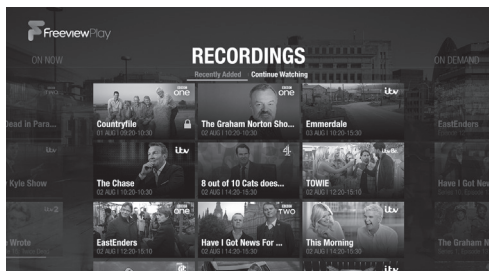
FreeviewPlay

ON NOW

RECORDINGS

ON DEMAND

Recently Added Continue Watching

Dead in Para...

EastEnders

Kyle Show

Have I Got Ne

Wrote

The Graham N

BBC one
Countryfile
01 AUG | 09:20-10:30

BBC one
The Graham Norton Sho...
02 AUG | 10:20-10:30

itv
Emmerdale
03 AUG | 10:20-10:30

itv
The Chase
02 AUG | 10:20-10:30

4
8 out of 10 Cats does...
02 AUG | 14:25-15:30

itvBe
TOWIE
02 AUG | 14:20-15:10

BBC one
EastEnders
02 AUG | 12:20-15:10

BBC TWO
Have I Got News For ...
02 AUG | 14:25-15:30

itv
This Morning
02 AUG | 14:20-15:10

itv